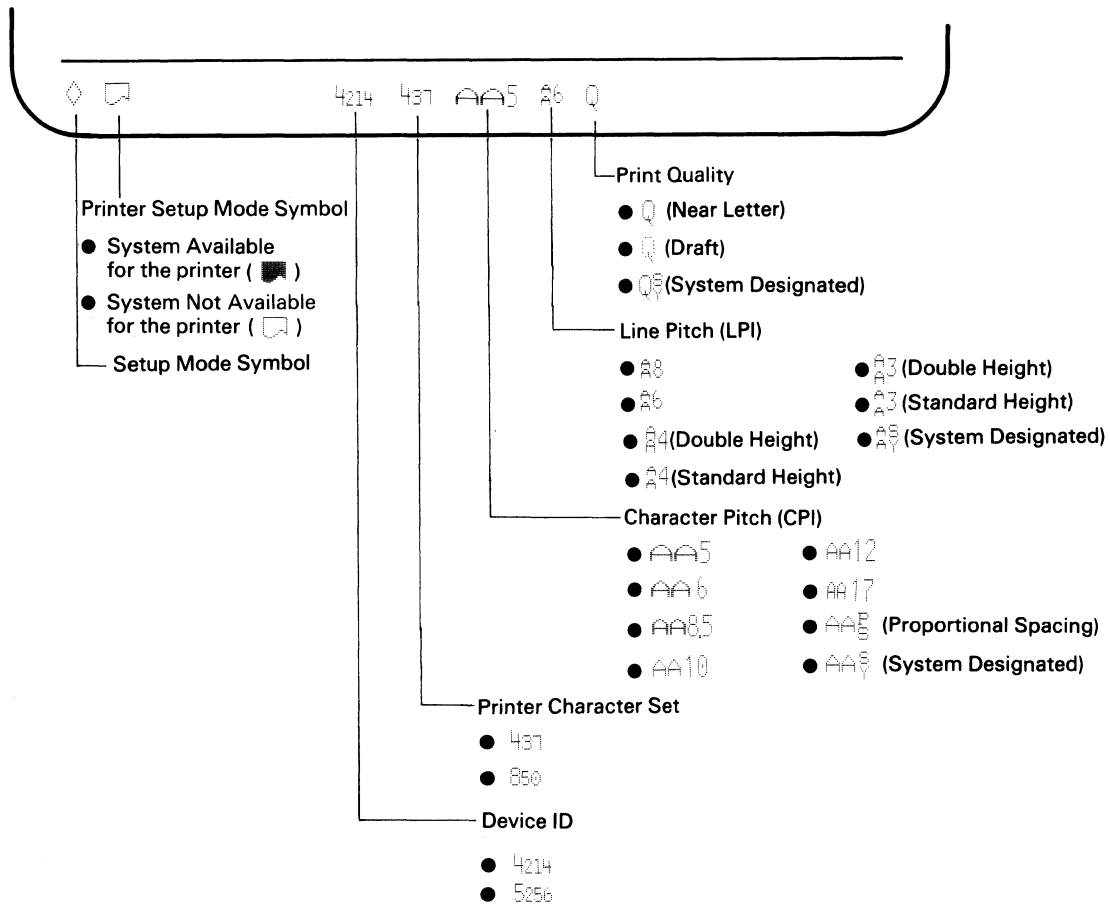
◊ ⌴ 4214 437 AA5 A6 Q

Print Quality

● Q (Near Letter)

● Q (Draft)

● $Q^{S}_{Y}$ (System Designated)

Printer Setup Mode Symbol

● System Available for the printer ( ■ )

● System Not Available for the printer ( ⌴ )

Setup Mode Symbol

Line Pitch (LPI)

● A8

● A6

● $^{A}_{A}$4 (Double Height)

● $^{A}_{A}$4 (Standard Height)

● $^{A}_{A}$3 (Double Height)

● $^{A}_{A}$3 (Standard Height)

● $^{AS}_{AY}$ (System Designated)

Character Pitch (CPI)

● AA5

● AA6

● AA8.5

● AA10

● AA12

● AA17

● $AA^{P}_{S}$ (Proportional Spacing)

● $AA^{S}_{Y}$ (System Designated)

Printer Character Set

● 437

● 850

Device ID

● 4214

● 5256